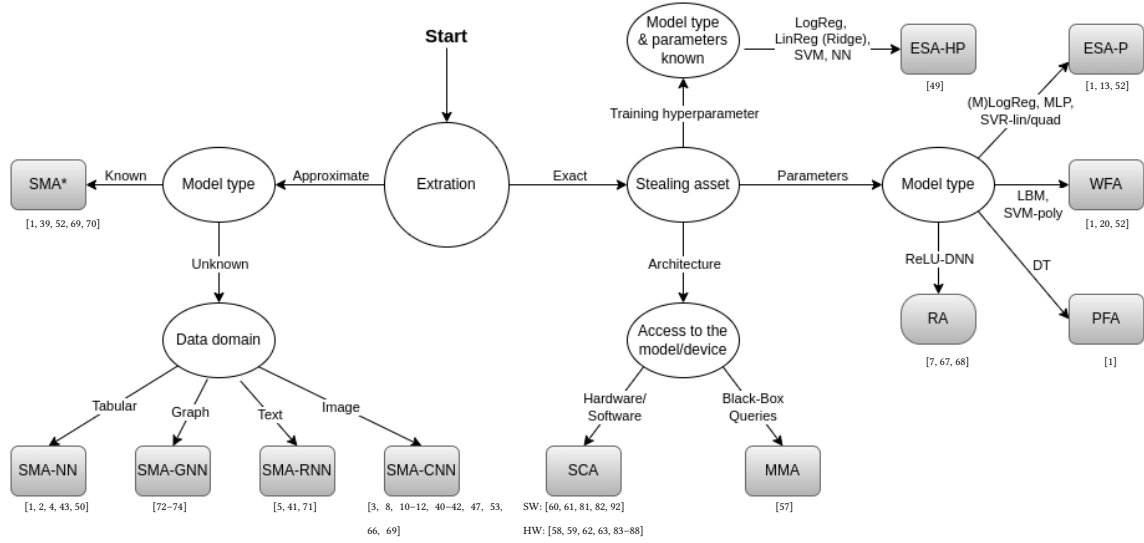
Start

Extration

Approximate

Model type

Known

SMA*

[1, 39, 52, 69, 70]

Unknown

Data domain

Tabular

Graph

Text

Image

SMA-NN

[1, 2, 4, 43, 50]

SMA-GNN

[72–74]

SMA-RNN

[5, 41, 71]

SMA-CNN

[3, 8, 10–12, 40–42, 47, 53, 66, 69]

Exact

Stealing asset

Training hyperparameter

Model type & parameters known

LogReg, LinReg (Ridge), SVM, NN

ESA-HP

[49]

Architecture

Access to the model/device

Hardware/ Software

SCA

SW: [60, 61, 81, 82, 92]

HW: [58, 59, 62, 63, 83–88]

Black-Box Queries

MMA

[57]

Parameters

Model type

(M)LogReg, MLP, SVR-lin/quad

ESA-P

[1, 13, 52]

LBM, SVM-poly

WFA

[1, 20, 52]

ReLU-DNN

RA

[7, 67, 68]

DT

PFA

[1]